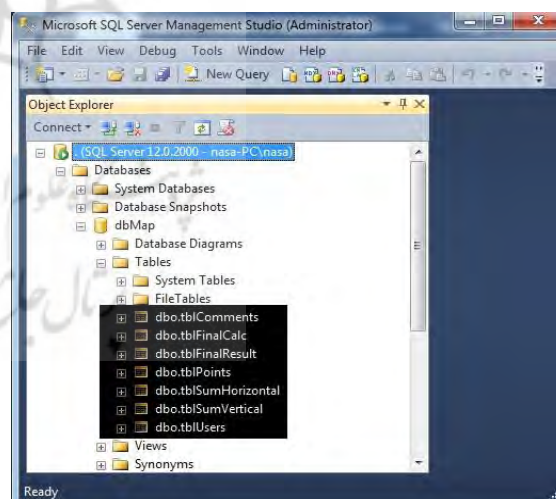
Microsoft SQL Server Management Studio (Administrator)

File Edit View Debug Tools Window Help

New Query

Object Explorer

Connect

. (SQL Server 12.0.2000 - nasa-PC\nasa)

Databases

System Databases

Database Snapshots

dbMap

Database Diagrams

Tables

System Tables

FileTables

dbo.tblComments

dbo.tblFinalCalc

dbo.tblFinalResult

dbo.tblPoints

dbo.tblSumHorizontal

dbo.tblSumVertical

dbo.tblUsers

Views

Synonyms

Ready